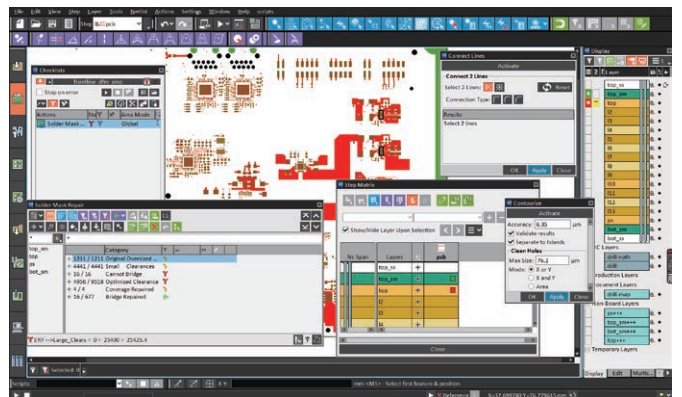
File Edit View Step Layer Tools Netlist Actions Settings Window Help scripts

Checklists
frontline_dfm_smo
Stop on error
Actions Status Area Mode
Solder Mask... Global

Connect Lines
Activate
Connect 2 Lines
Select 2 lines
Reset
Connection Type
Results
Select 2 lines
OK Apply Close

Display
Layer
top_sm
top
l2
l3
l4
l5
l6
l7
l8
l9
l10
l11
l12
bot
bot_sm
bot_ss
Layers
Production Layers
drill-map
Board Layers
drill-map
Layers
Temporary Layers
Display Edit Multi...

Solder Mask Repair
top_sm
ps
bot_sm
Category
1311 / 1311 Original Oversized
4441 / 4441 Small Clearances
16 / 16 Cannot Bridge
9806 / 9318 Optimized Clearance
4 / 4 Coverage Repaired
16 / 677 Bridge Repaired
ERF->Large_Clears > 0 = 23480 > 23425.4

Step Matrix
Show/Hide Layer Upon Selection
Nc Span Layers
top_ss
top_sm
top
l2
l3
l4
l5
pcb
Close

Contourize
Activate
Accuracy: 6.35 µm
Validate results
Separate to islands
Clear Holes
Max Size: 76.2 µm
Mode: X or Y
X and Y
Area
OK Apply Close

Selected
scripts
mm <M1> : Select first feature & position
Reference X=17.09 Y=26.77 mm